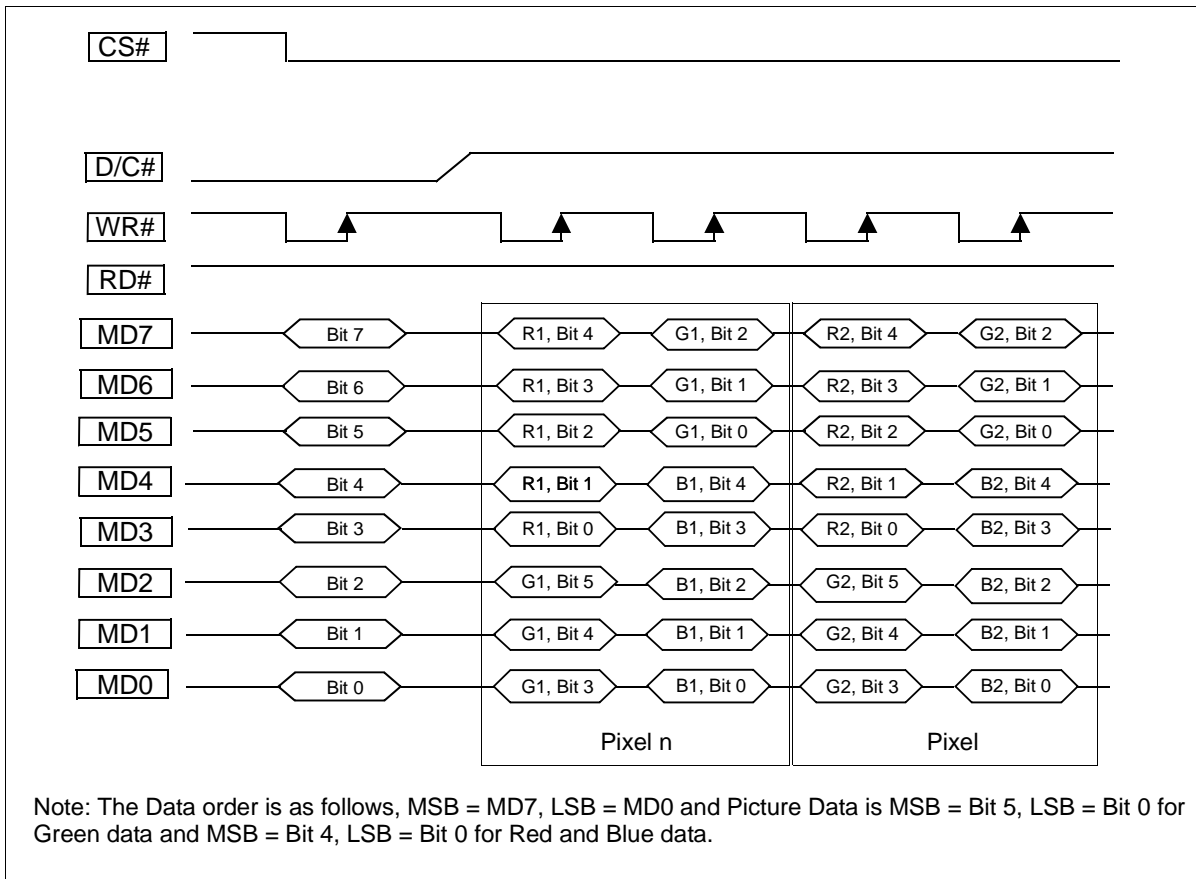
CS#

D/C#

WR#

RD#

MD7 Bit 7 R1, Bit 4 G1, Bit 2 R2, Bit 4 G2, Bit 2

MD6 Bit 6 R1, Bit 3 G1, Bit 1 R2, Bit 3 G2, Bit 1

MD5 Bit 5 R1, Bit 2 G1, Bit 0 R2, Bit 2 G2, Bit 0

MD4 Bit 4 R1, Bit 1 B1, Bit 4 R2, Bit 1 B2, Bit 4

MD3 Bit 3 R1, Bit 0 B1, Bit 3 R2, Bit 0 B2, Bit 3

MD2 Bit 2 G1, Bit 5 B1, Bit 2 G2, Bit 5 B2, Bit 2

MD1 Bit 1 G1, Bit 4 B1, Bit 1 G2, Bit 4 B2, Bit 1

MD0 Bit 0 G1, Bit 3 B1, Bit 0 G2, Bit 3 B2, Bit 0

Pixel n

Pixel

Note: The Data order is as follows, MSB = MD7, LSB = MD0 and Picture Data is MSB = Bit 5, LSB = Bit 0 for Green data and MSB = Bit 4, LSB = Bit 0 for Red and Blue data.